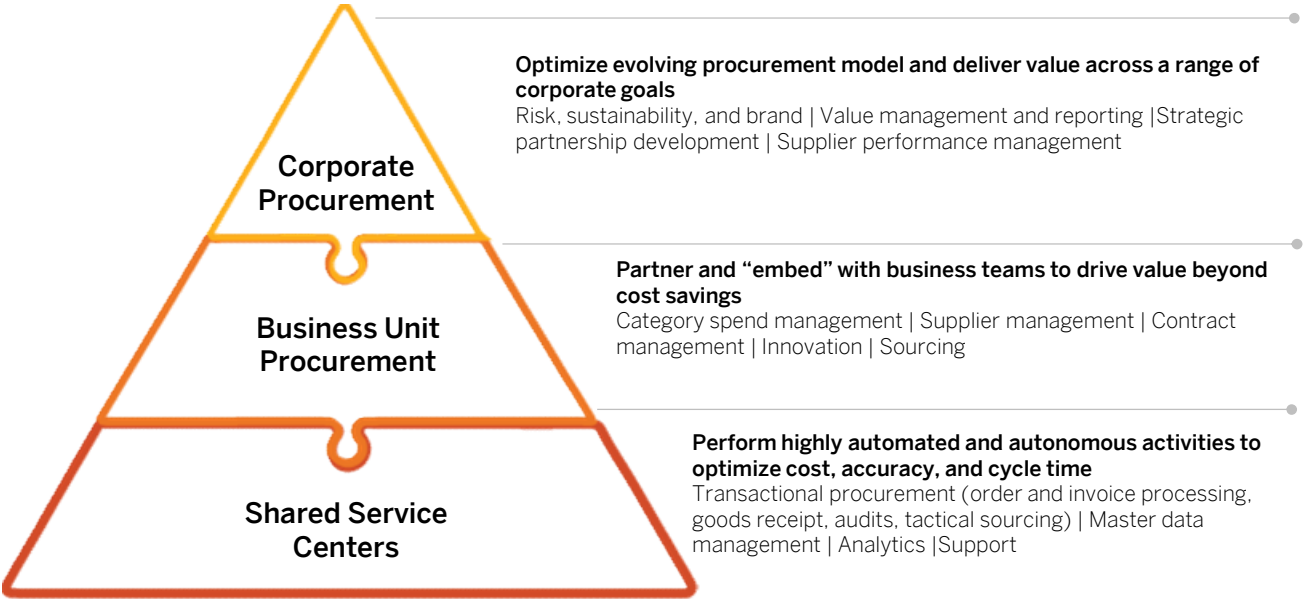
Corporate Procurement

Optimize evolving procurement model and deliver value across a range of corporate goals
Risk, sustainability, and brand | Value management and reporting |Strategic partnership development | Supplier performance management

Business Unit Procurement

Partner and “embed” with business teams to drive value beyond cost savings
Category spend management | Supplier management | Contract management | Innovation | Sourcing

Shared Service Centers

Perform highly automated and autonomous activities to optimize cost, accuracy, and cycle time
Transactional procurement (order and invoice processing, goods receipt, audits, tactical sourcing) | Master data management | Analytics |Support